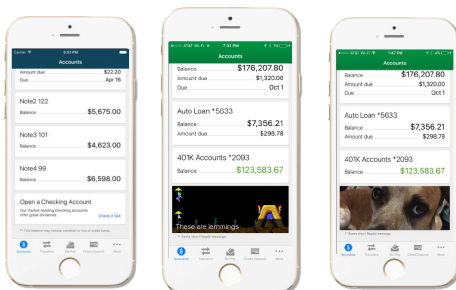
Carrier 3:51 PM

Accounts

Amount due $22.20
Due Apr 16

Note2 122
Balance $5,675.00

Note3 101
Balance $4,623.00

Note4 99
Balance $6,598.00

Open a Checking Account
Our market leading checking accounts offer great dividends
Check it Out

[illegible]

Accounts Transfers Deposits Check Deposit More

AT&T 4G 7:53 PM

Accounts

Balance $176,207.80
Amount due $1,320.00
Due Oct 1

Auto Loan *5633
Balance $7,356.21
Amount due $298.78

401K Accounts *2093
Balance $123,583.67

These are lemmings

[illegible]

Accounts Transfers Savings Check Deposit More

AT&T 4G 7:47 PM

Accounts

Balance $176,207.80
Amount due $1,320.00
Due Oct 1

Auto Loan *5633
Balance $7,356.21
Amount due $298.78

401K Accounts *2093
Balance $123,583.67

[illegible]

Accounts Transfers Bill Pay Check Deposit More